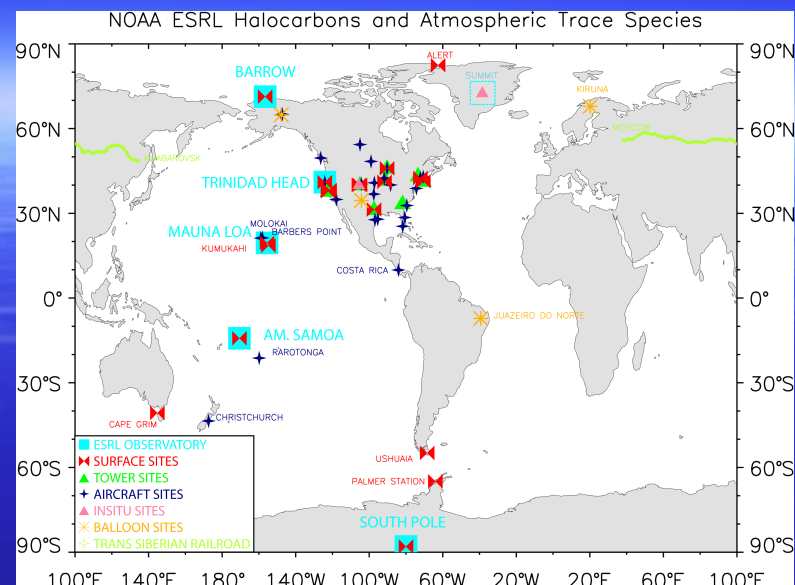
NOAA ESRL Halocarbons and Atmospheric Trace Species

90°N
60°N
30°N
0°
30°S
60°S
90°S

90°N
60°N
30°N
0°
30°S
60°S
90°S

ALERT
SUMMIT
BARROW
KIRUNA
MOSCOW
KHABAROVSK
TRINIDAD HEAD
MOLOKAI
BARBERS POINT
MAUNA LOA
KUMUKAHI
COSTA RICA
JUAZEIRO DO NORTE
AM. SAMOA
RAROTONGA
CAPE GRIM
CHRISTCHURCH
USHUAIA
PALMER STATION
SOUTH POLE

ESRL OBSERVATORY
SURFACE SITES
TOWER SITES
AIRCRAFT SITES
INSITU SITES
BALLOON SITES
TRANS SIBERIAN RAILROAD

100°E 140°E 180° 140°W 100°W 60°W 20°W 20°E 60°E 100°E